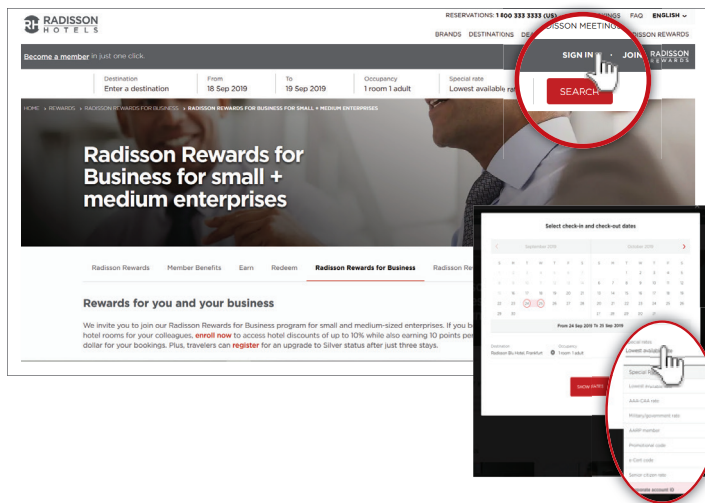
RADISSON
HOTELS

RESERVATIONS: 1 800 333 3333 (US) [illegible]NGS FAQ ENGLISH
BRANDS DESTINATIONS DE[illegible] RADISSON MEETINGS RADISSON REWARDS

Become a member in just one click.

SIGN IN JOIN RADISSON REWARDS

Destination
Enter a destination

From
18 Sep 2019

To
19 Sep 2019

Occupancy
1 room 1 adult

Special rate
Lowest available ra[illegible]

SEARCH

HOME > REWARDS > RADISSON REWARDS FOR BUSINESS > RADISSON REWARDS FOR BUSINESS FOR SMALL + MEDIUM ENTERPRISES

Radisson Rewards for Business for small + medium enterprises

Radisson Rewards Member Benefits Earn Redeem Radisson Rewards for Business Radisson Re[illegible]

Rewards for you and your business

We invite you to join our Radisson Rewards for Business program for small and medium-sized enterprises. If you b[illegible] hotel rooms for your colleagues, enroll now to access hotel discounts of up to 10% while also earning 10 points pe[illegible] dollar for your bookings. Plus, travelers can register for an upgrade to Silver status after just three stays.

Select check-in and check-out dates

September 2019 October 2019

From 24 Sep 2019 To 25 Sep 2019

Destination
Radisson Blu Hotel Frankfurt

Occupancy
1 room 1 adult

Special rates
Lowest available

SHOW RATES

Special Rates
Lowest available
AAA/CAA rate
Military/government rate
AARP member
Promotional code
e-Cert code
Senior citizen rate
Corporate account ID